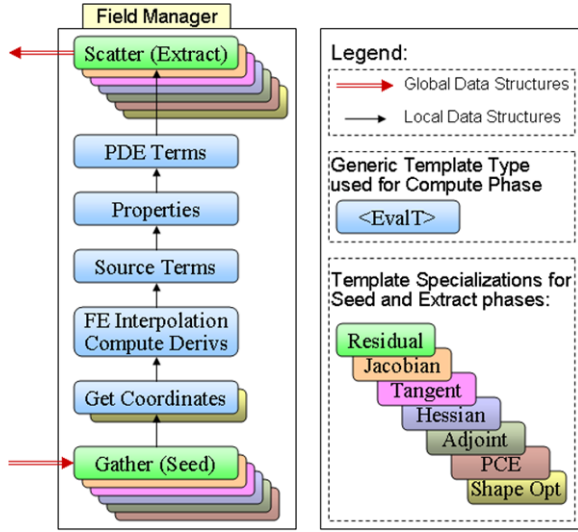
Field Manager

Scatter (Extract)

PDE Terms

Properties

Source Terms

FE Interpolation Compute Derivs

Get Coordinates

Gather (Seed)

Legend:

Global Data Structures

Local Data Structures

Generic Template Type used for Compute Phase

<EvalT>

Template Specializations for Seed and Extract phases:

Residual

Jacobian

Tangent

Hessian

Adjoint

PCE

Shape Opt